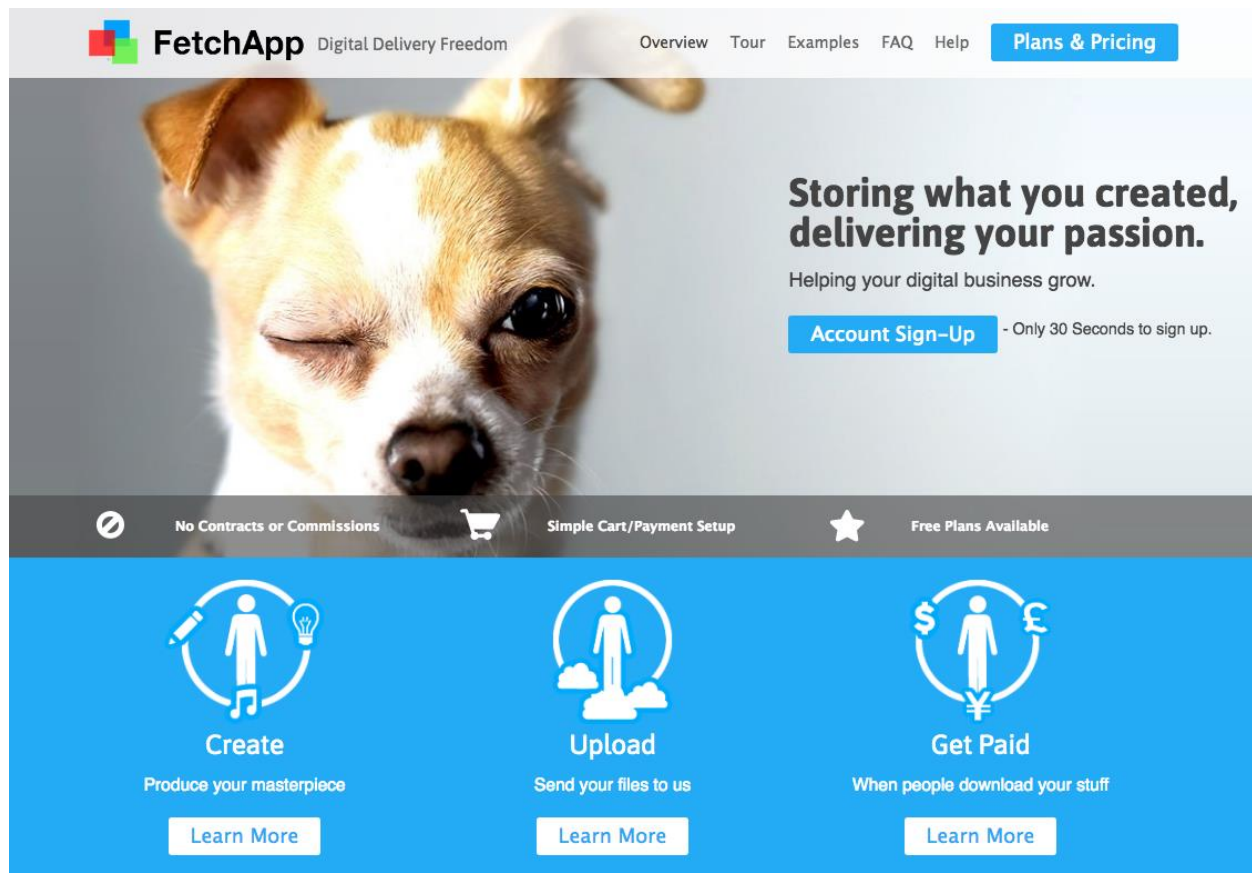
FetchApp Digital Delivery Freedom

Overview Tour Examples FAQ Help Plans & Pricing

Storing what you created, delivering your passion.

Helping your digital business grow.

Account Sign-Up - Only 30 Seconds to sign up.

No Contracts or Commissions

Simple Cart/Payment Setup

Free Plans Available

Create
Produce your masterpiece
Learn More

Upload
Send your files to us
Learn More

Get Paid
When people download your stuff
Learn More